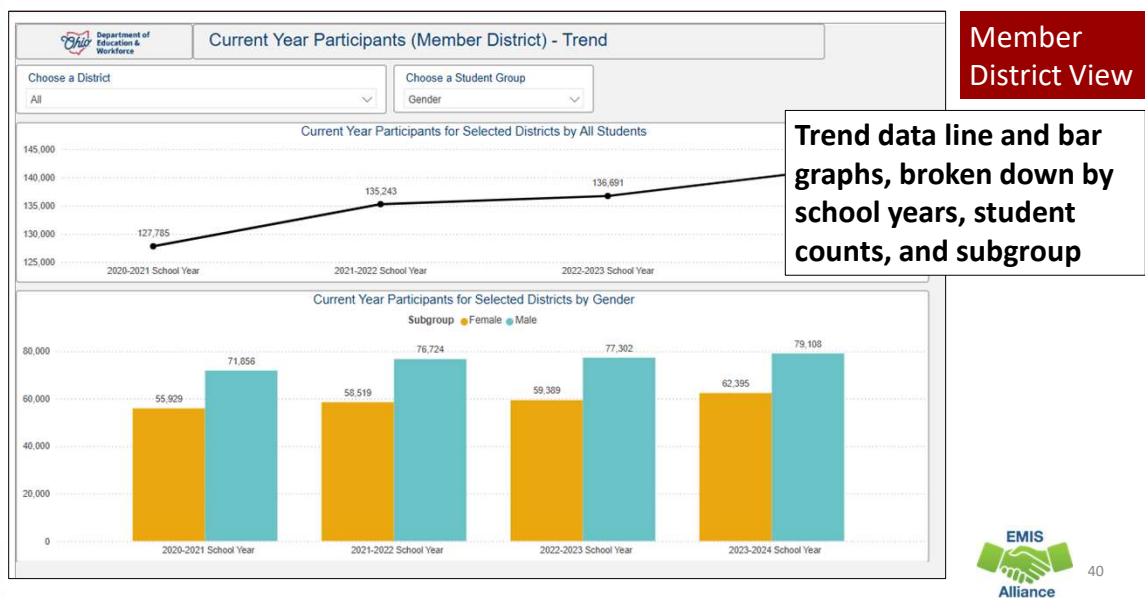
Ohio Department of Education & Workforce

Current Year Participants (Member District) - Trend

Member District View

Choose a District
All

Choose a Student Group
Gender

Current Year Participants for Selected Districts by All Students

145,000
140,000
135,000
130,000
125,000

127,785
135,243
136,691

2020-2021 School Year
2021-2022 School Year
2022-2023 School Year

Trend data line and bar graphs, broken down by school years, student counts, and subgroup

Current Year Participants for Selected Districts by Gender

Subgroup ● Female ● Male

80,000
60,000
40,000
20,000
0

55,929
71,856
58,519
76,724
59,389
77,302
62,395
79,108

2020-2021 School Year
2021-2022 School Year
2022-2023 School Year
2023-2024 School Year

EMIS Alliance

40